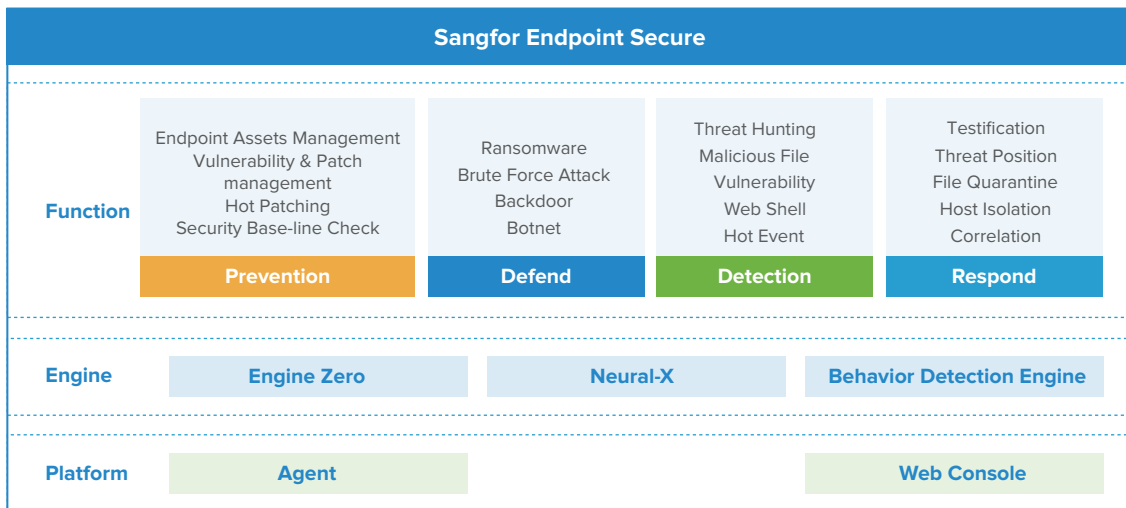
Sangfor Endpoint Secure

Function

Endpoint Assets Management
Vulnerability & Patch management
Hot Patching
Security Base-line Check

Prevention

Ransomware
Brute Force Attack
Backdoor
Botnet

Defend

Threat Hunting
Malicious File
Vulnerability
Web Shell
Hot Event

Detection

Testification
Threat Position
File Quarantine
Host Isolation
Correlation

Respond

Engine

Engine Zero

Neural-X

Behavior Detection Engine

Platform

Agent

Web Console